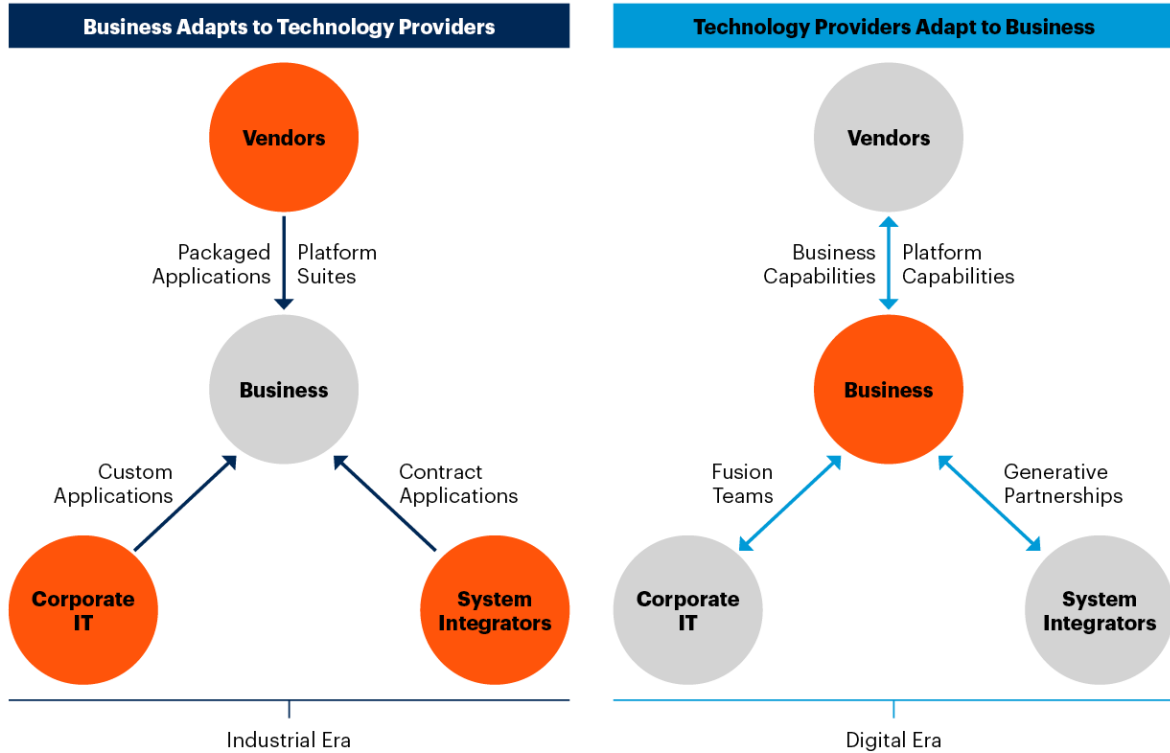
Business Adapts to Technology Providers

Vendors

Packaged Applications

Platform Suites

Business

Custom Applications

Contract Applications

Corporate IT

System Integrators

Industrial Era

Technology Providers Adapt to Business

Vendors

Business Capabilities

Platform Capabilities

Business

Fusion Teams

Generative Partnerships

Corporate IT

System Integrators

Digital Era